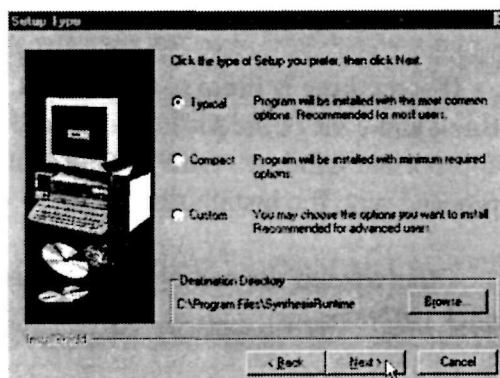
Setup Type

Click the type of Setup you prefer, then click Next.

Typical Program will be installed with the most common options. Recommended for most users.

Compact Program will be installed with minimum required options.

Custom You may choose the options you want to install. Recommended for advanced users.

Destination Directory
C:\Program Files\SynthesisRuntime
Browse...

InstallShield

< Back
Next >
Cancel